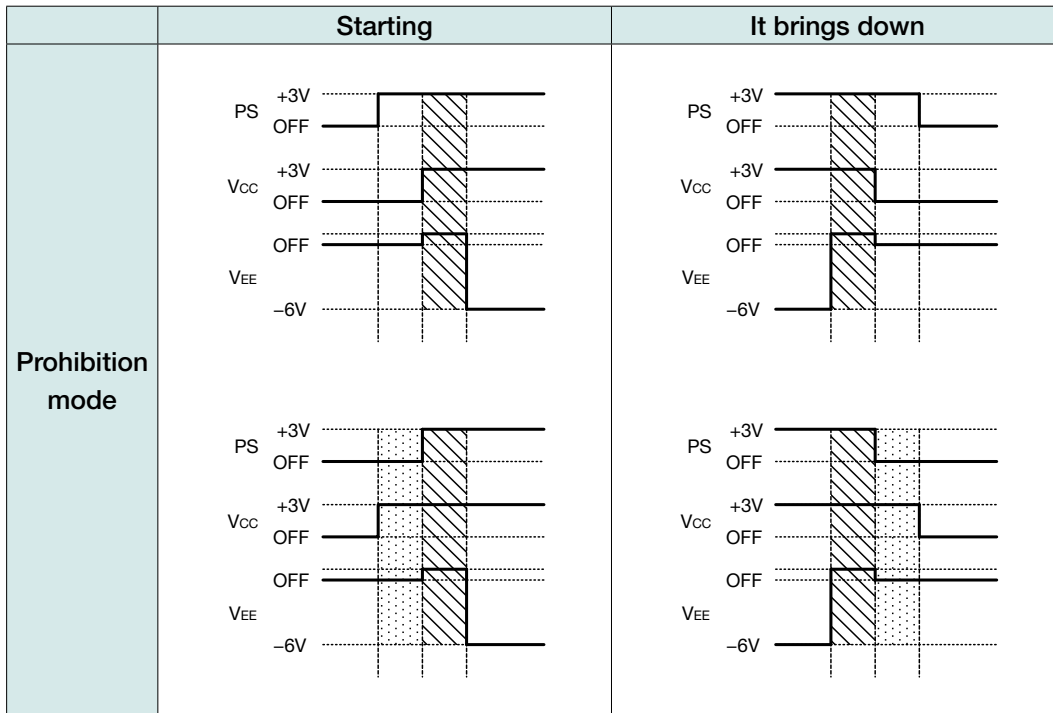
| | Starting | It brings down |
|---|---|---|
| Prohibition mode | PS +3V OFF VCC +3V OFF OFF VEE −6V PS +3V OFF VCC +3V OFF OFF VEE −6V | PS +3V OFF VCC +3V OFF OFF VEE −6V PS +3V OFF VCC +3V OFF OFF VEE −6V |